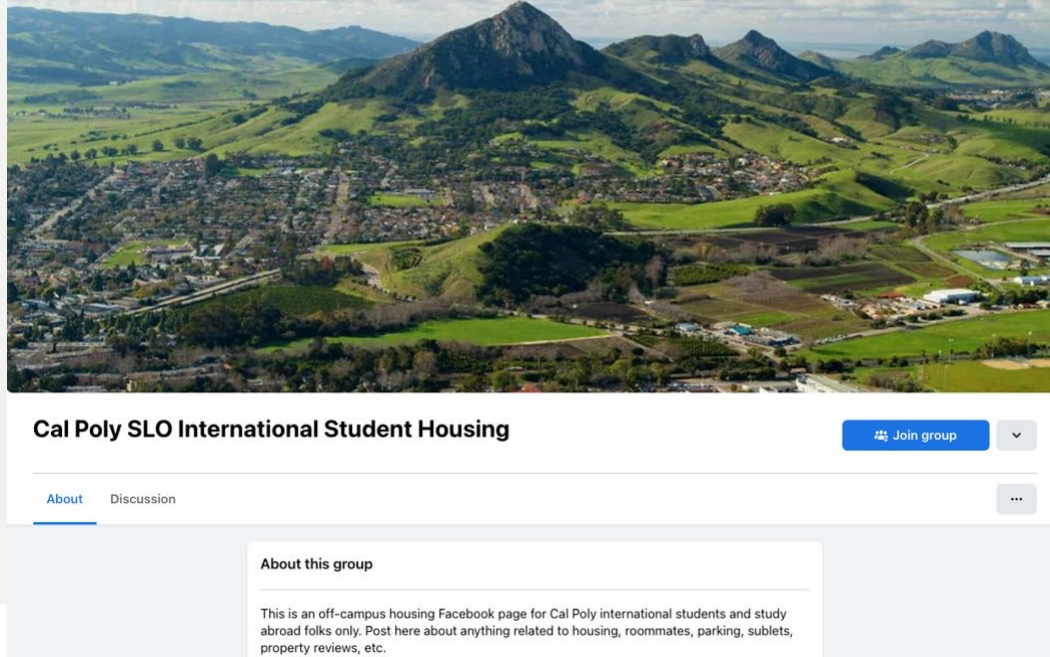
Cal Poly SLO International Student Housing

Join group

About Discussion

...

About this group

This is an off-campus housing Facebook page for Cal Poly international students and study abroad folks only. Post here about anything related to housing, roommates, parking, sublets, property reviews, etc.